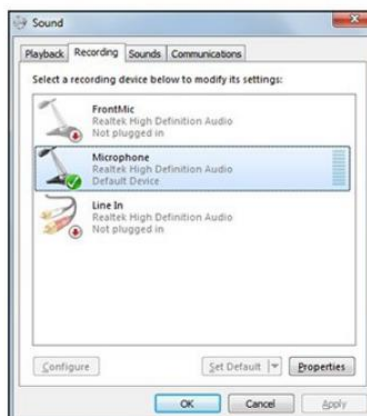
Sound

Playback Recording Sounds Communications

Select a recording device below to modify its settings:

FrontMic
Realtek High Definition Audio
Not plugged in

Microphone
Realtek High Definition Audio
Default Device

Line In
Realtek High Definition Audio
Not plugged in

Configure

Set Default

Properties

OK

Cancel

Apply